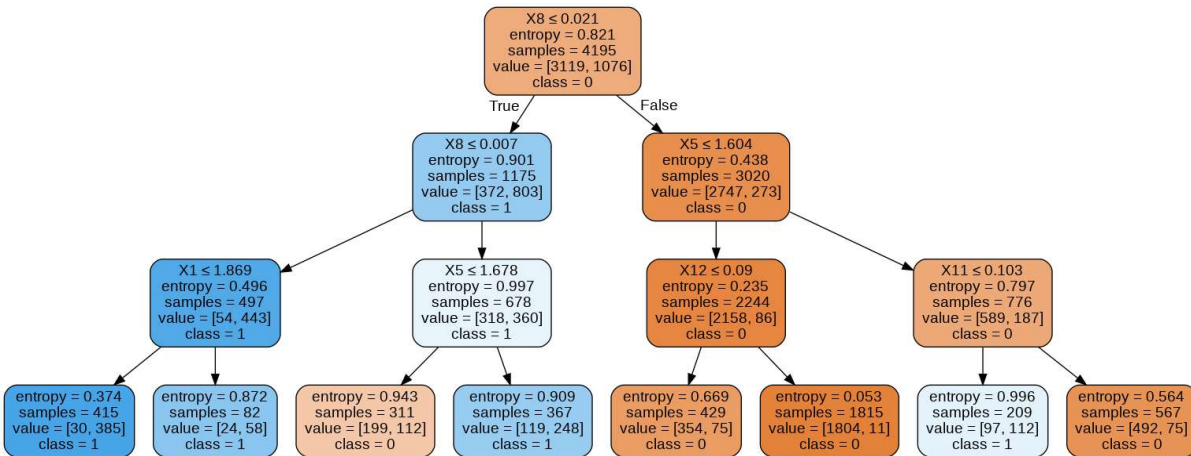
X8 ≤ 0.021
entropy = 0.821
samples = 4195
value = [3119, 1076]
class = 0

True

False

X8 ≤ 0.007
entropy = 0.901
samples = 1175
value = [372, 803]
class = 1

X5 ≤ 1.604
entropy = 0.438
samples = 3020
value = [2747, 273]
class = 0

X1 ≤ 1.869
entropy = 0.496
samples = 497
value = [54, 443]
class = 1

X5 ≤ 1.678
entropy = 0.997
samples = 678
value = [318, 360]
class = 1

X12 ≤ 0.09
entropy = 0.235
samples = 2244
value = [2158, 86]
class = 0

X11 ≤ 0.103
entropy = 0.797
samples = 776
value = [589, 187]
class = 0

entropy = 0.374
samples = 415
value = [30, 385]
class = 1

entropy = 0.872
samples = 82
value = [24, 58]
class = 1

entropy = 0.943
samples = 311
value = [199, 112]
class = 0

entropy = 0.909
samples = 367
value = [119, 248]
class = 1

entropy = 0.669
samples = 429
value = [354, 75]
class = 0

entropy = 0.053
samples = 1815
value = [1804, 11]
class = 0

entropy = 0.996
samples = 209
value = [97, 112]
class = 1

entropy = 0.564
samples = 567
value = [492, 75]
class = 0